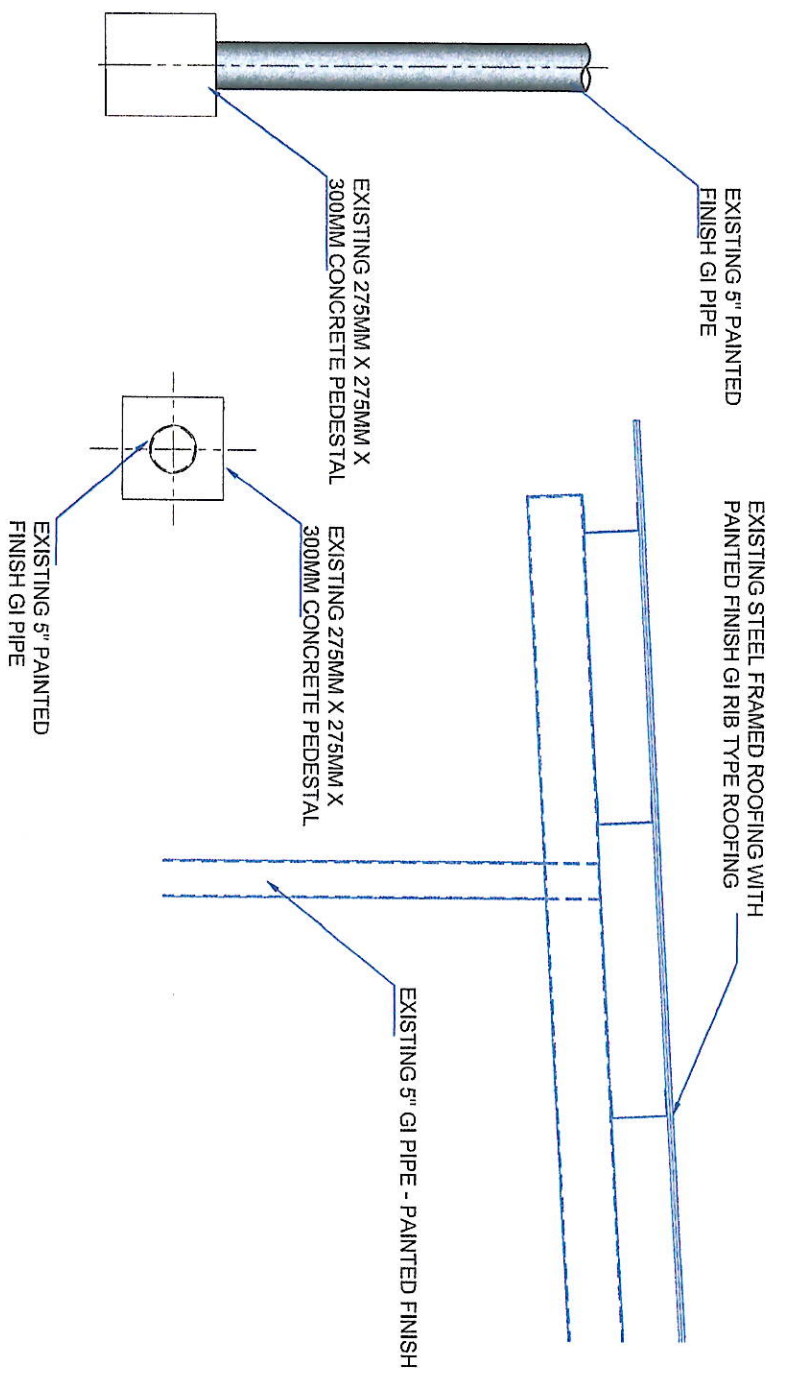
EXISTING 5" PAINTED FINISH GI PIPE

EXISTING 275MM X 275MM X 300MM CONCRETE PEDESTAL

EXISTING STEEL FRAMED ROOFING WITH PAINTED FINISH GI RIB TYPE ROOFING

EXISTING 275MM X 275MM X 300MM CONCRETE PEDESTAL

EXISTING 5" PAINTED FINISH GI PIPE

EXISTING 5" GI PIPE - PAINTED FINISH